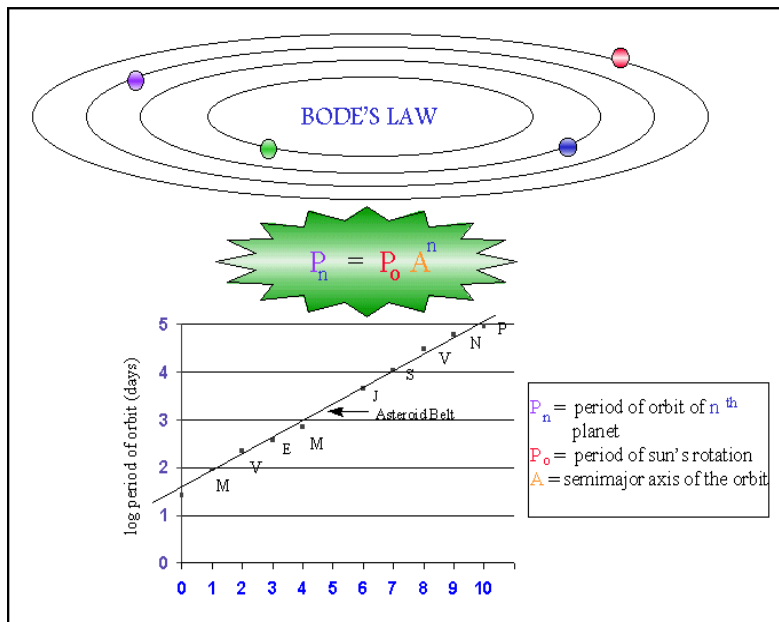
BODE'S LAW

$P_n = P_o A^n$

log period of orbit (days)

5
4
3
2
1
0

0 1 2 3 4 5 6 7 8 9 10

M V E M Asteroid Belt J S V N P

$P_n$ = period of orbit of $n^{th}$ planet
$P_o$ = period of sun's rotation
A = semimajor axis of the orbit